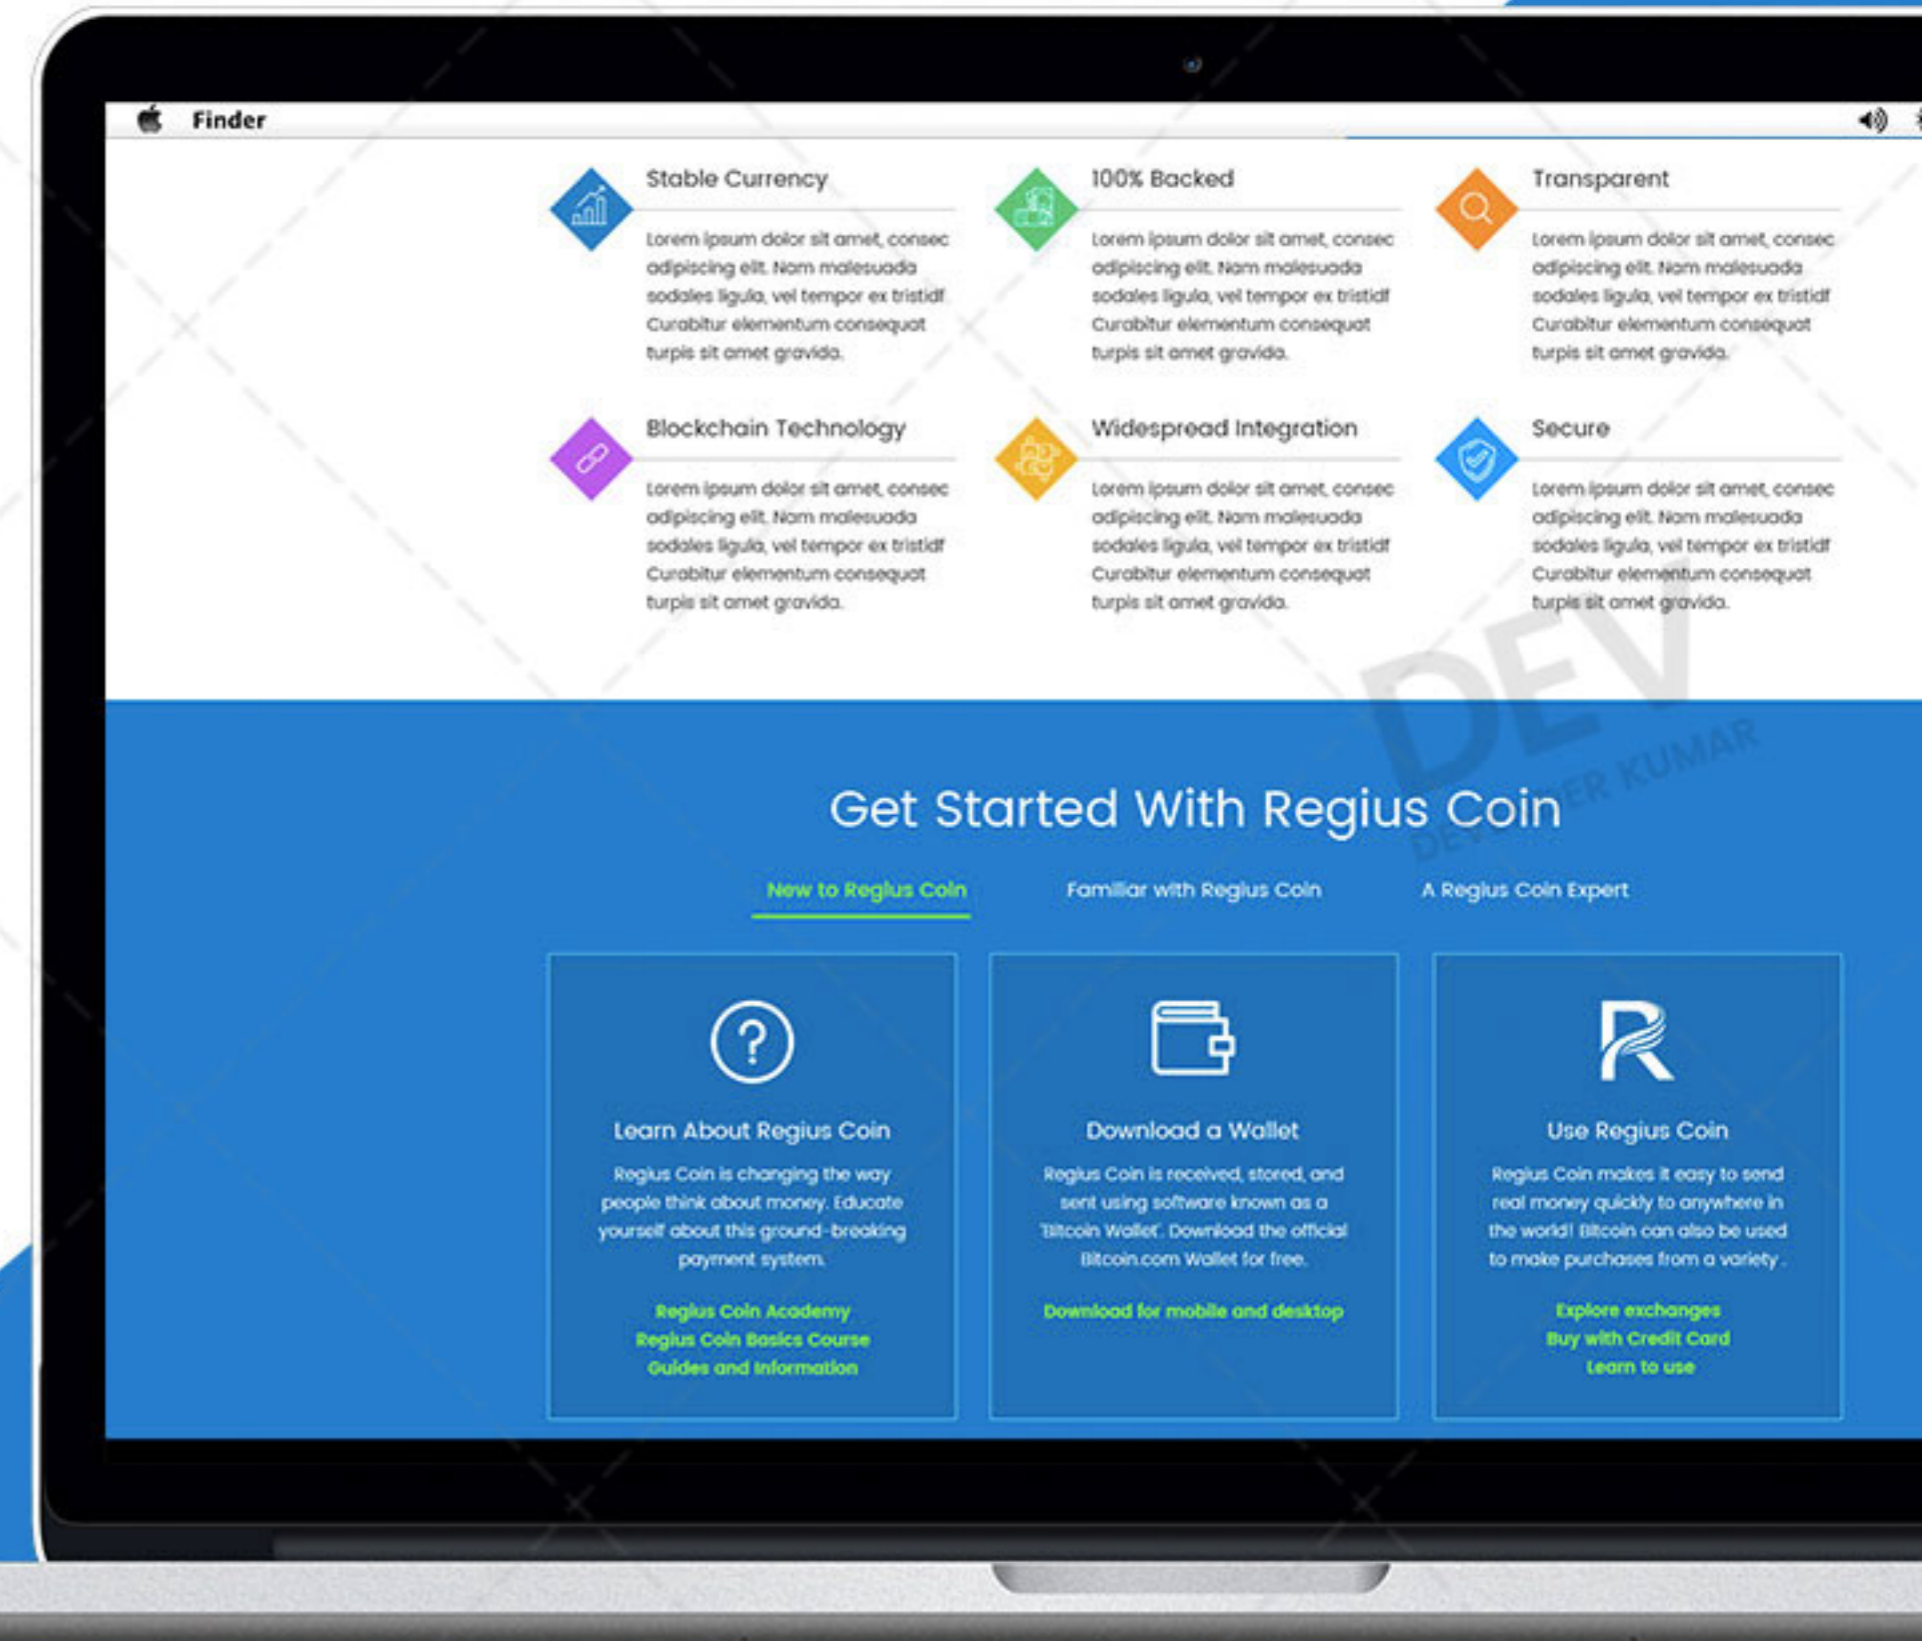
Finder

Stable Currency

Lorem ipsum dolor sit amet, consec adipiscing elit. Nam malesuada sodales ligula, vel tempor ex tristidf Curabitur elementum consequat turpis sit amet gravida.

100% Backed

Lorem ipsum dolor sit amet, consec adipiscing elit. Nam malesuada sodales ligula, vel tempor ex tristidf Curabitur elementum consequat turpis sit amet gravida.

Transparent

Lorem ipsum dolor sit amet, consec adipiscing elit. Nam malesuada sodales ligula, vel tempor ex tristidf Curabitur elementum consequat turpis sit amet gravida.

Blockchain Technology

Lorem ipsum dolor sit amet, consec adipiscing elit. Nam malesuada sodales ligula, vel tempor ex tristidf Curabitur elementum consequat turpis sit amet gravida.

Widespread Integration

Lorem ipsum dolor sit amet, consec adipiscing elit. Nam malesuada sodales ligula, vel tempor ex tristidf Curabitur elementum consequat turpis sit amet gravida.

Secure

Lorem ipsum dolor sit amet, consec adipiscing elit. Nam malesuada sodales ligula, vel tempor ex tristidf Curabitur elementum consequat turpis sit amet gravida.

DEV
DEVENDER KUMAR

Get Started With Regius Coin

New to Regius Coin
Familiar with Regius Coin
A Regius Coin Expert

Learn About Regius Coin

Regius Coin is changing the way people think about money. Educate yourself about this ground-breaking payment system.

Regius Coin Academy
Regius Coin Basics Course
Guides and Information

Download a Wallet

Regius Coin is received, stored, and sent using software known as a 'Bitcoin Wallet'. Download the official Bitcoin.com Wallet for free.

Download for mobile and desktop

Use Regius Coin

Regius Coin makes it easy to send real money quickly to anywhere in the world! Bitcoin can also be used to make purchases from a variety .

Explore exchanges
Buy with Credit Card
Learn to use